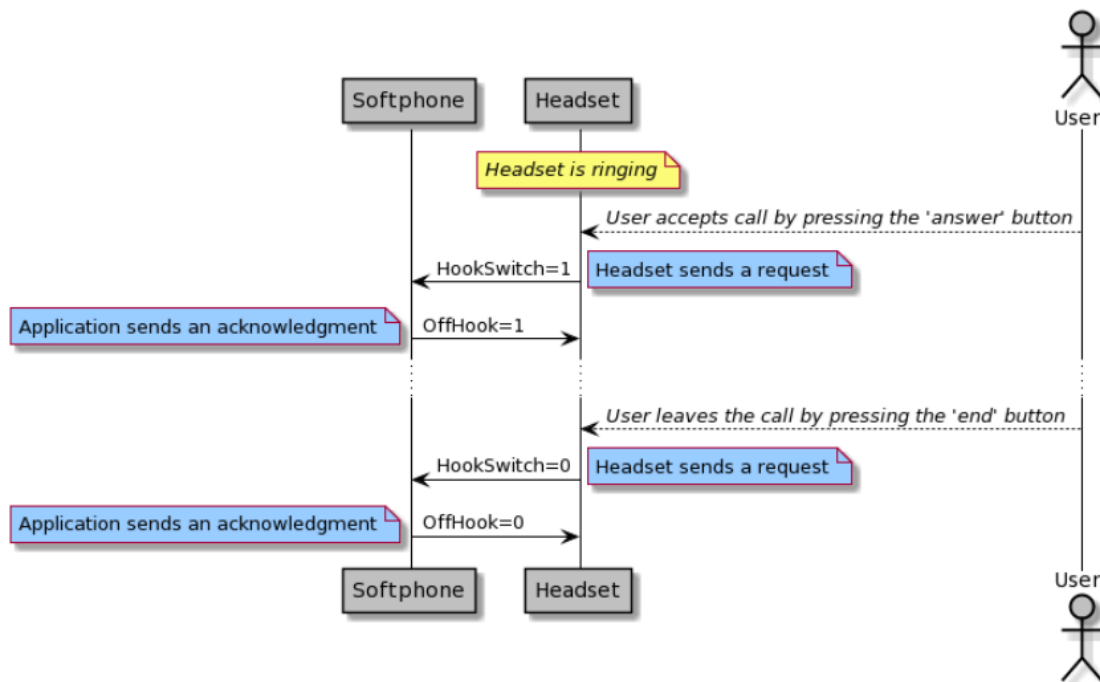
Softphone

Headset

User

Headset is ringing

User accepts call by pressing the 'answer' button

HookSwitch=1

Headset sends a request

Application sends an acknowledgment

OffHook=1

User leaves the call by pressing the 'end' button

HookSwitch=0

Headset sends a request

Application sends an acknowledgment

OffHook=0

Softphone

Headset

User